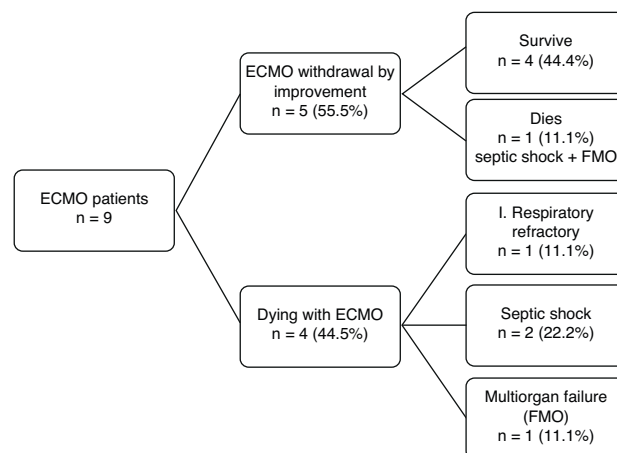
ECMO patients
n = 9

ECMO withdrawal by improvement
n = 5 (55.5%)

Survive
n = 4 (44.4%)

Dies
n = 1 (11.1%)
septic shock + FMO

Dying with ECMO
n = 4 (44.5%)

I. Respiratory refractory
n = 1 (11.1%)

Septic shock
n = 2 (22.2%)

Multiorgan failure (FMO)
n = 1 (11.1%)